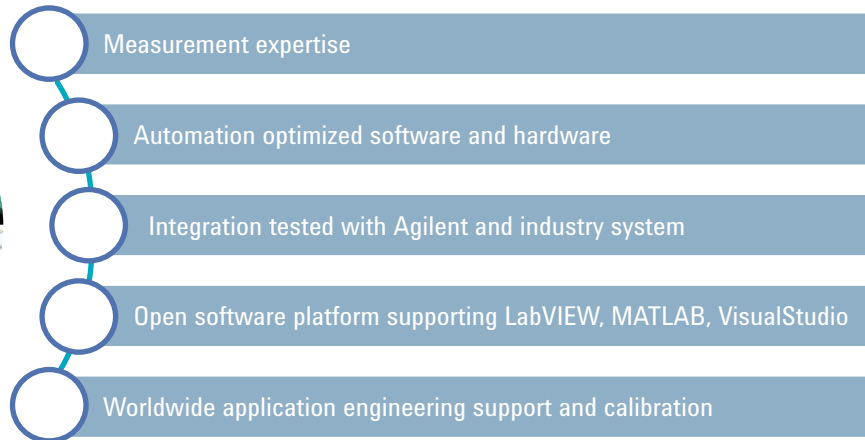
Measurement expertise

Automation optimized software and hardware

Integration tested with Agilent and industry system

Open software platform supporting LabVIEW, MATLAB, VisualStudio

Worldwide application engineering support and calibration